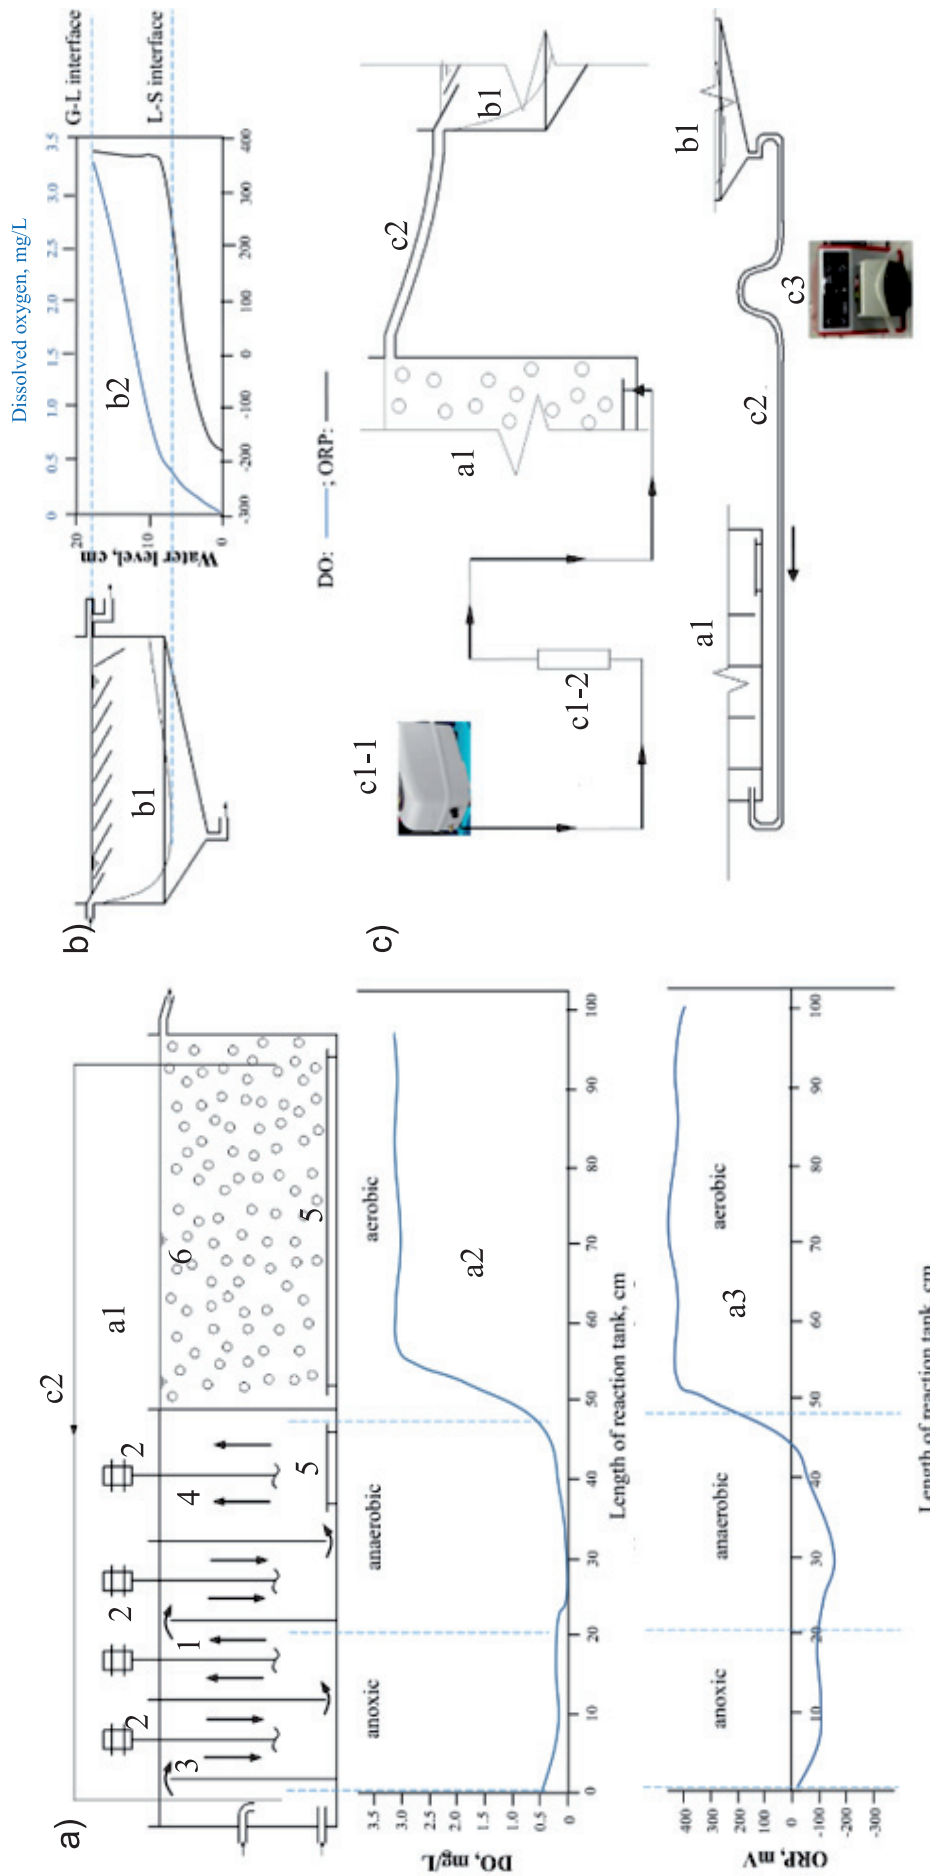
a)

c2

2 2 2 2

3 1 4 5

a1

6 5

anoxic anaerobic aerobic

a2

DO, mg/L

3.5 3.0 2.5 2.0 1.5 1.0 0.5 0

0 10 20 30 40 50 60 70 80 90 100

Length of reaction tank, cm

a3

anoxic anaerobic aerobic

ORP, mV

400 300 200 100 0 -100 -200 -300

0 10 20 30 40 50 60 70 80 90 100

Length of reaction tank, cm

b)

b1

Dissolved oxygen, mg/L

0 0.5 1.0 1.5 2.0 2.5 3.0 3.5

G-L interface

L-S interface

b2

Water level, cm

20 10 0

-300 -200 -100 0 100 200 300 400

DO: ; ORP:

c)

c1-1

c1-2

a1

c2

b1

a1

c2

c3

b1